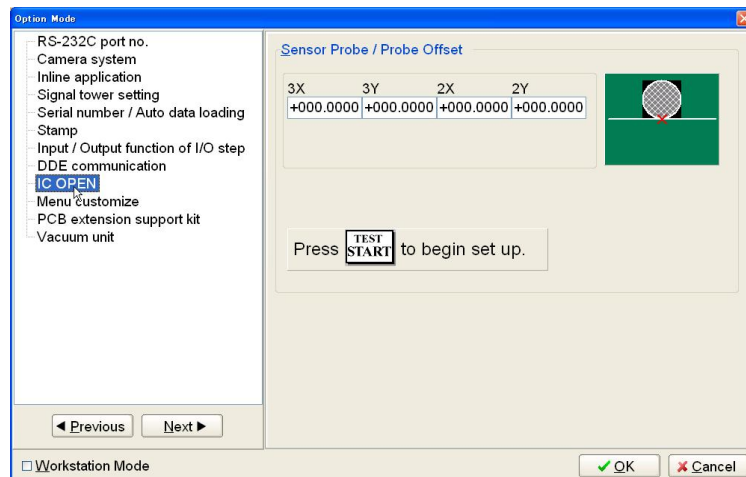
Option Mode

RS-232C port no.
Camera system
Inline application
Signal tower setting
Serial number / Auto data loading
Stamp
Input / Output function of I/O step
DDE communication
IC OPEN
Menu customize
PCB extension support kit
Vacuum unit

◀ Previous
Next ▶

Sensor Probe / Probe Offset

| 3X | 3Y | 2X | 2Y |
|---|---|---|---|
| +000.0000 | +000.0000 | +000.0000 | +000.0000 |

Press TEST START to begin set up.

☐ Workstation Mode

✔ OK
✘ Cancel